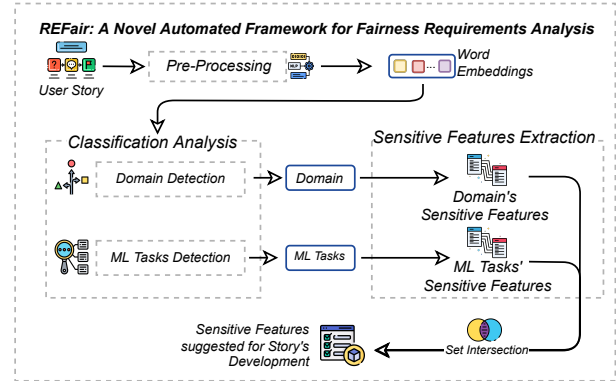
REFair: A Novel Automated Framework for Fairness Requirements Analysis

User Story

Pre-Processing

Word Embeddings

Classification Analysis

Domain Detection

Domain

ML Tasks Detection

ML Tasks

Sensitive Features Extraction

Domain's Sensitive Features

ML Tasks' Sensitive Features

Set Intersection

Sensitive Features suggested for Story's Development